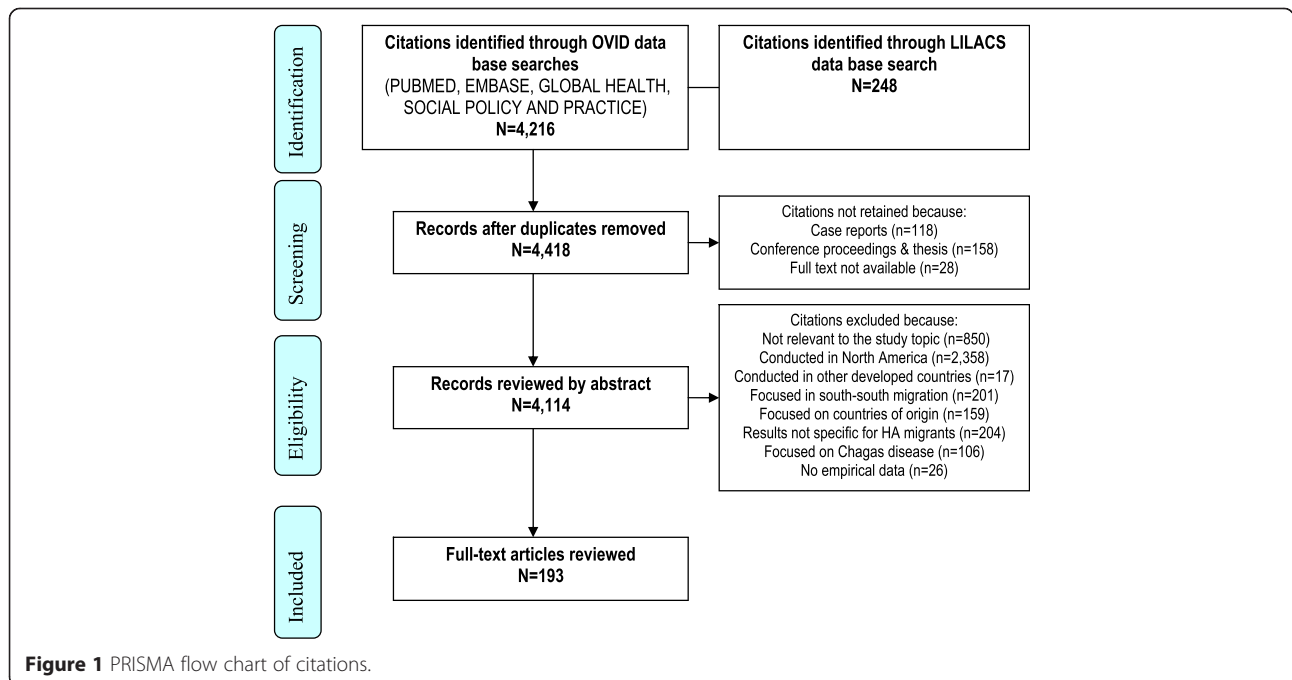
Identification

Citations identified through OVID data base searches
(PUBMED, EMBASE, GLOBAL HEALTH, SOCIAL POLICY AND PRACTICE)
N=4,216

Citations identified through LILACS data base search
N=248

Screening

Records after duplicates removed
N=4,418

Citations not retained because:
Case reports (n=118)
Conference proceedings & thesis (n=158)
Full text not available (n=28)

Eligibility

Records reviewed by abstract
N=4,114

Citations excluded because:
Not relevant to the study topic (n=850)
Conducted in North America (n=2,358)
Conducted in other developed countries (n=17)
Focused in south-south migration (n=201)
Focused on countries of origin (n=159)
Results not specific for HA migrants (n=204)
Focused on Chagas disease (n=106)
No empirical data (n=26)

Included

Full-text articles reviewed
N=193

Figure 1 PRISMA flow chart of citations.